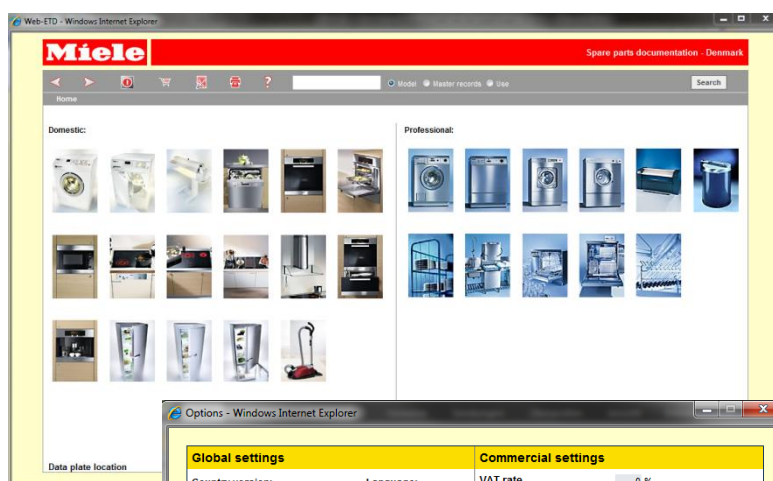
Web-ETD - Windows Internet Explorer

Miele

Spare parts documentation - Denmark

Model Master records Use

Search

Home

Domestic:

Professional:

Data plate location

Options - Windows Internet Explorer

| Global settings | Commercial settings |
|---|---|
| Country version: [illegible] Language: | VAT rate 0 % |